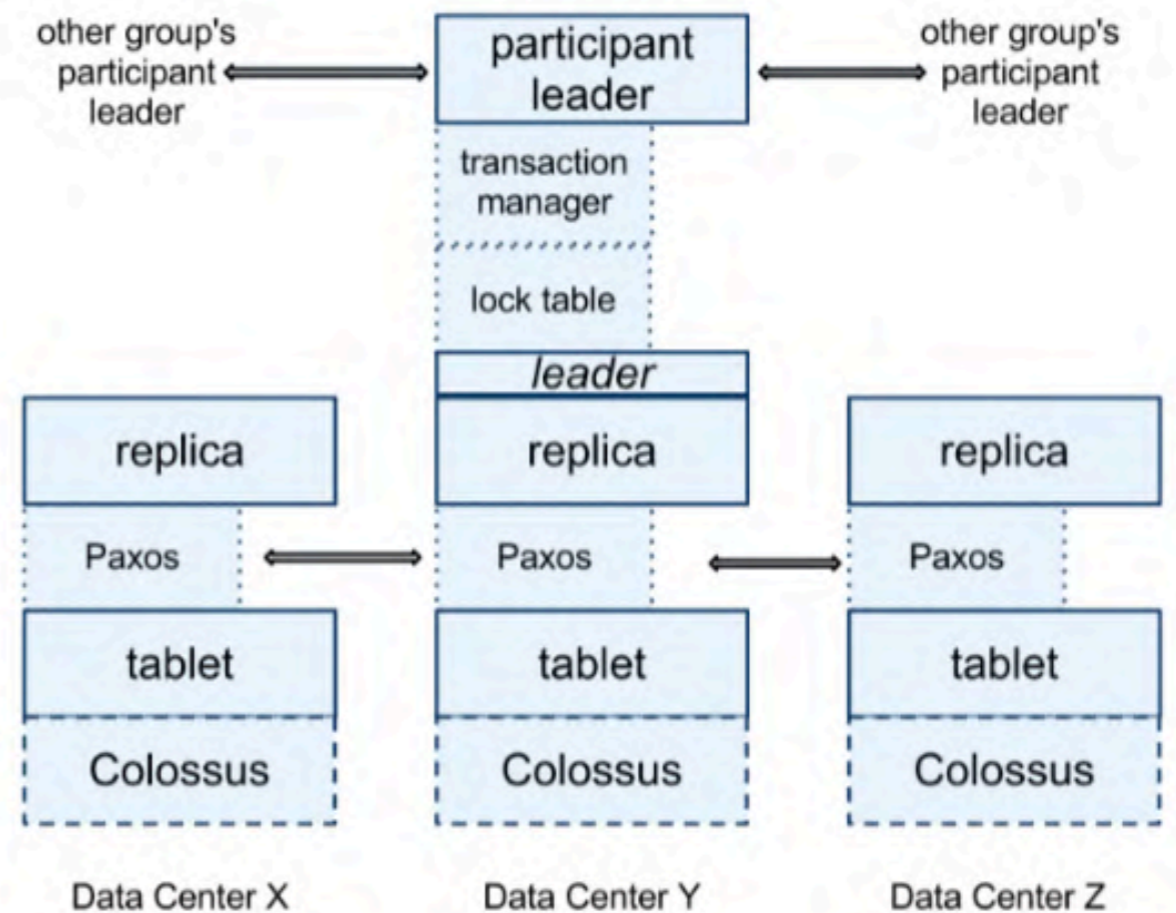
other group's participant leader

participant leader

other group's participant leader

transaction manager

lock table

leader

replica

replica

replica

Paxos

Paxos

Paxos

tablet

tablet

tablet

Colossus

Colossus

Colossus

Data Center X

Data Center Y

Data Center Z